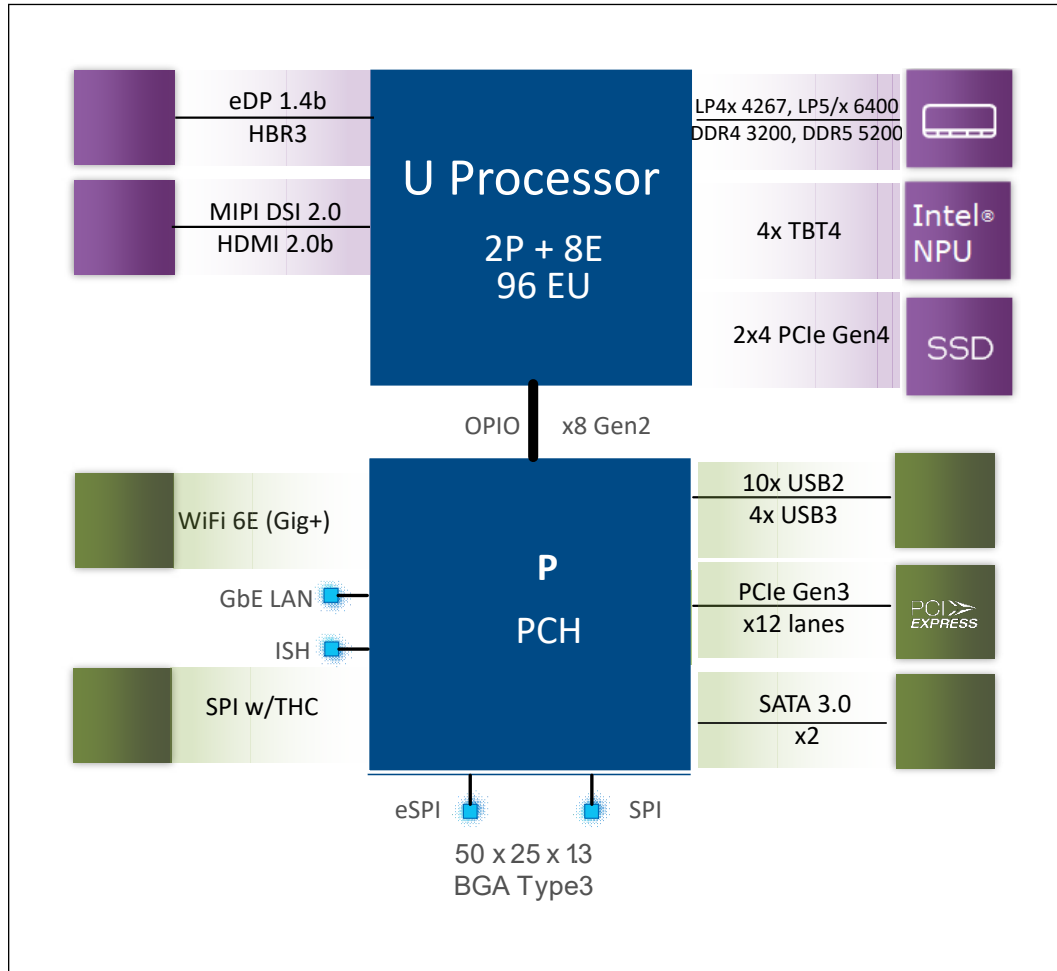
eDP 1.4b
HBR3

MIPI DSI 2.0
HDMI 2.0b

U Processor

2P + 8E
96 EU

LP4x 4267, LP5/x 6400
DDR4 3200, DDR5 5200

4x TBT4

Intel®
NPU

2x4 PCIe Gen4

SSD

OPIO x8 Gen2

WiFi 6E (Gig+)

GbE LAN

ISH

SPI w/THC

P

PCH

10x USB2
4x USB3

PCIe Gen3
x12 lanes

PCI EXPRESS

SATA 3.0
x2

eSPI

SPI

50 x 25 x 13
BGA Type3